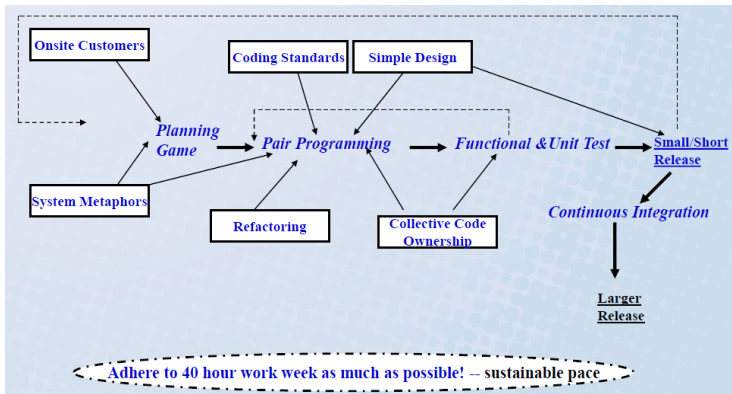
Onsite Customers

Coding Standards

Simple Design

Planning Game

Pair Programming

Functional &Unit Test

Small/Short Release

System Metaphors

Refactoring

Collective Code Ownership

Continuous Integration

Larger Release

Adhere to 40 hour work week as much as possible! -- sustainable pace